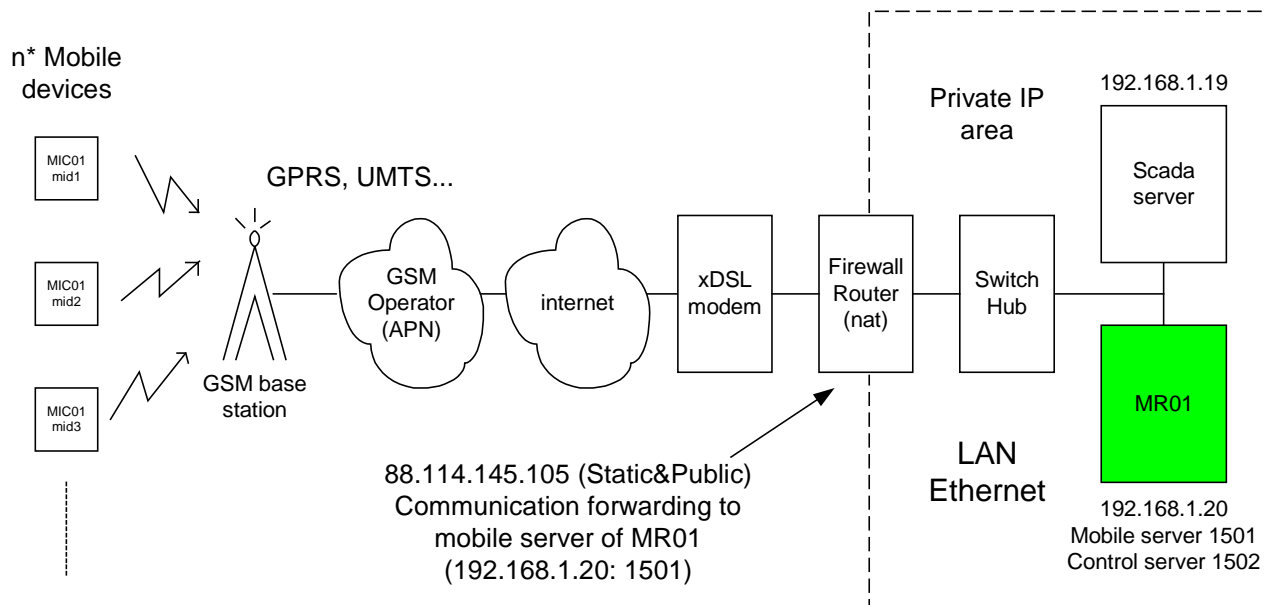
n* Mobile devices

MIC01 mid1

MIC01 mid2

MIC01 mid3

GPRS, UMTS...

GSM base station

GSM Operator (APN)

internet

xDSL modem

Firewall Router (nat)

Private IP area

Switch Hub

192.168.1.19

Scada server

MR01

LAN Ethernet

192.168.1.20
Mobile server 1501
Control server 1502

88.114.145.105 (Static&Public)
Communication forwarding to mobile server of MR01
(192.168.1.20: 1501)